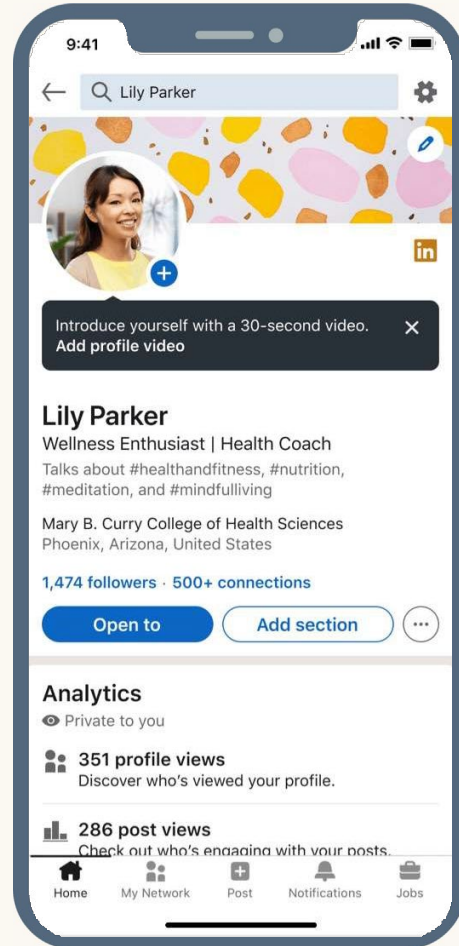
9:41

Lily Parker

in

Introduce yourself with a 30-second video.
Add profile video

Lily Parker
Wellness Enthusiast | Health Coach
Talks about #healthandfitness, #nutrition, #meditation, and #mindfulliving

Mary B. Curry College of Health Sciences
Phoenix, Arizona, United States

1,474 followers · 500+ connections

Open to
Add section

Analytics
Private to you

351 profile views
Discover who's viewed your profile.

286 post views
Check out who's engaging with your posts.

Home
My Network
Post
Notifications
Jobs